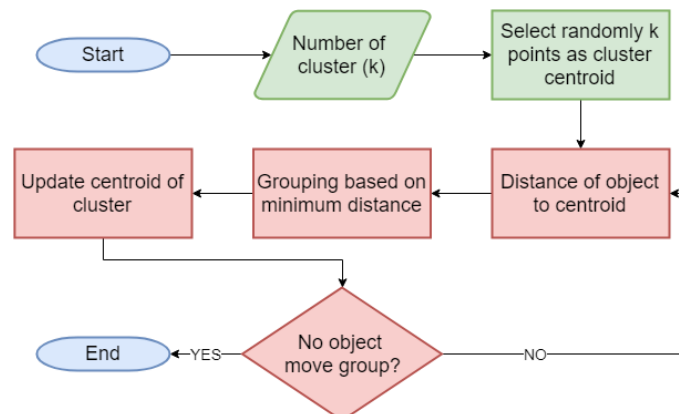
Start

Number of cluster (k)

Select randomly k points as cluster centroid

Distance of object to centroid

Grouping based on minimum distance

Update centroid of cluster

No object move group?

YES

End

NO